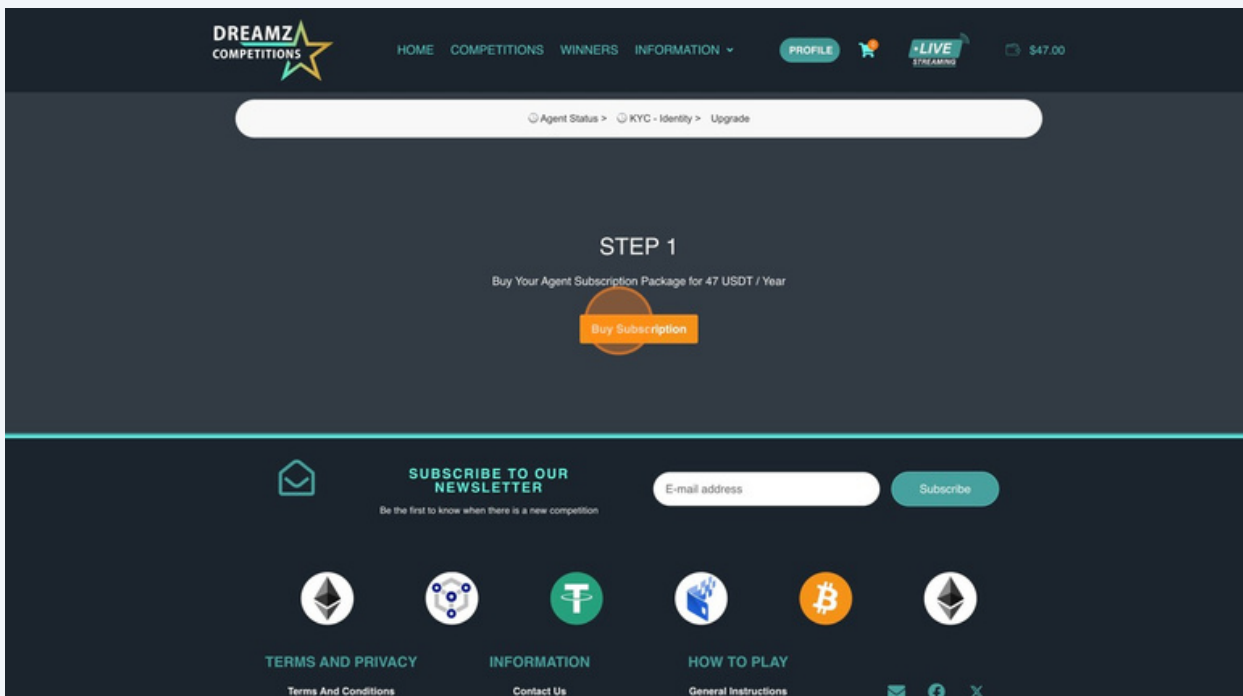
DREAMZ COMPETITIONS

HOME COMPETITIONS WINNERS INFORMATION

PROFILE

LIVE STREAMING

$47.00

Agent Status > KYC - Identity > Upgrade

STEP 1

Buy Your Agent Subscription Package for 47 USDT / Year

Buy Subscription

SUBSCRIBE TO OUR NEWSLETTER

Be the first to know when there is a new competition

E-mail address

Subscribe

TERMS AND PRIVACY

Terms And Conditions

INFORMATION

Contact Us

HOW TO PLAY

General Instructions